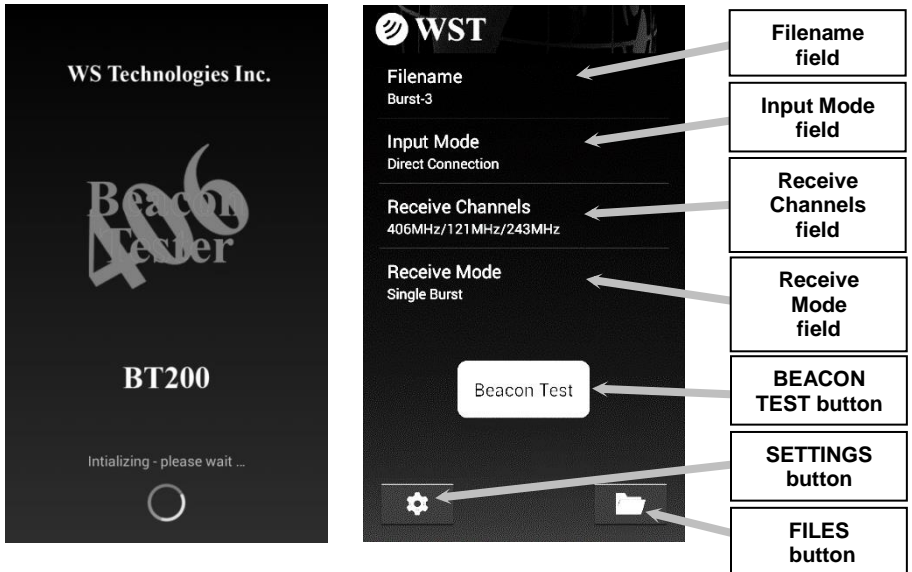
WS Technologies Inc.

406
Beacon Tester

BT200

Intializing - please wait ...

WST

Filename
Burst-3

Input Mode
Direct Connection

Receive Channels
406MHz/121MHz/243MHz

Receive Mode
Single Burst

Beacon Test

Filename field

Input Mode field

Receive Channels field

Receive Mode field

BEACON TEST button

SETTINGS button

FILES button